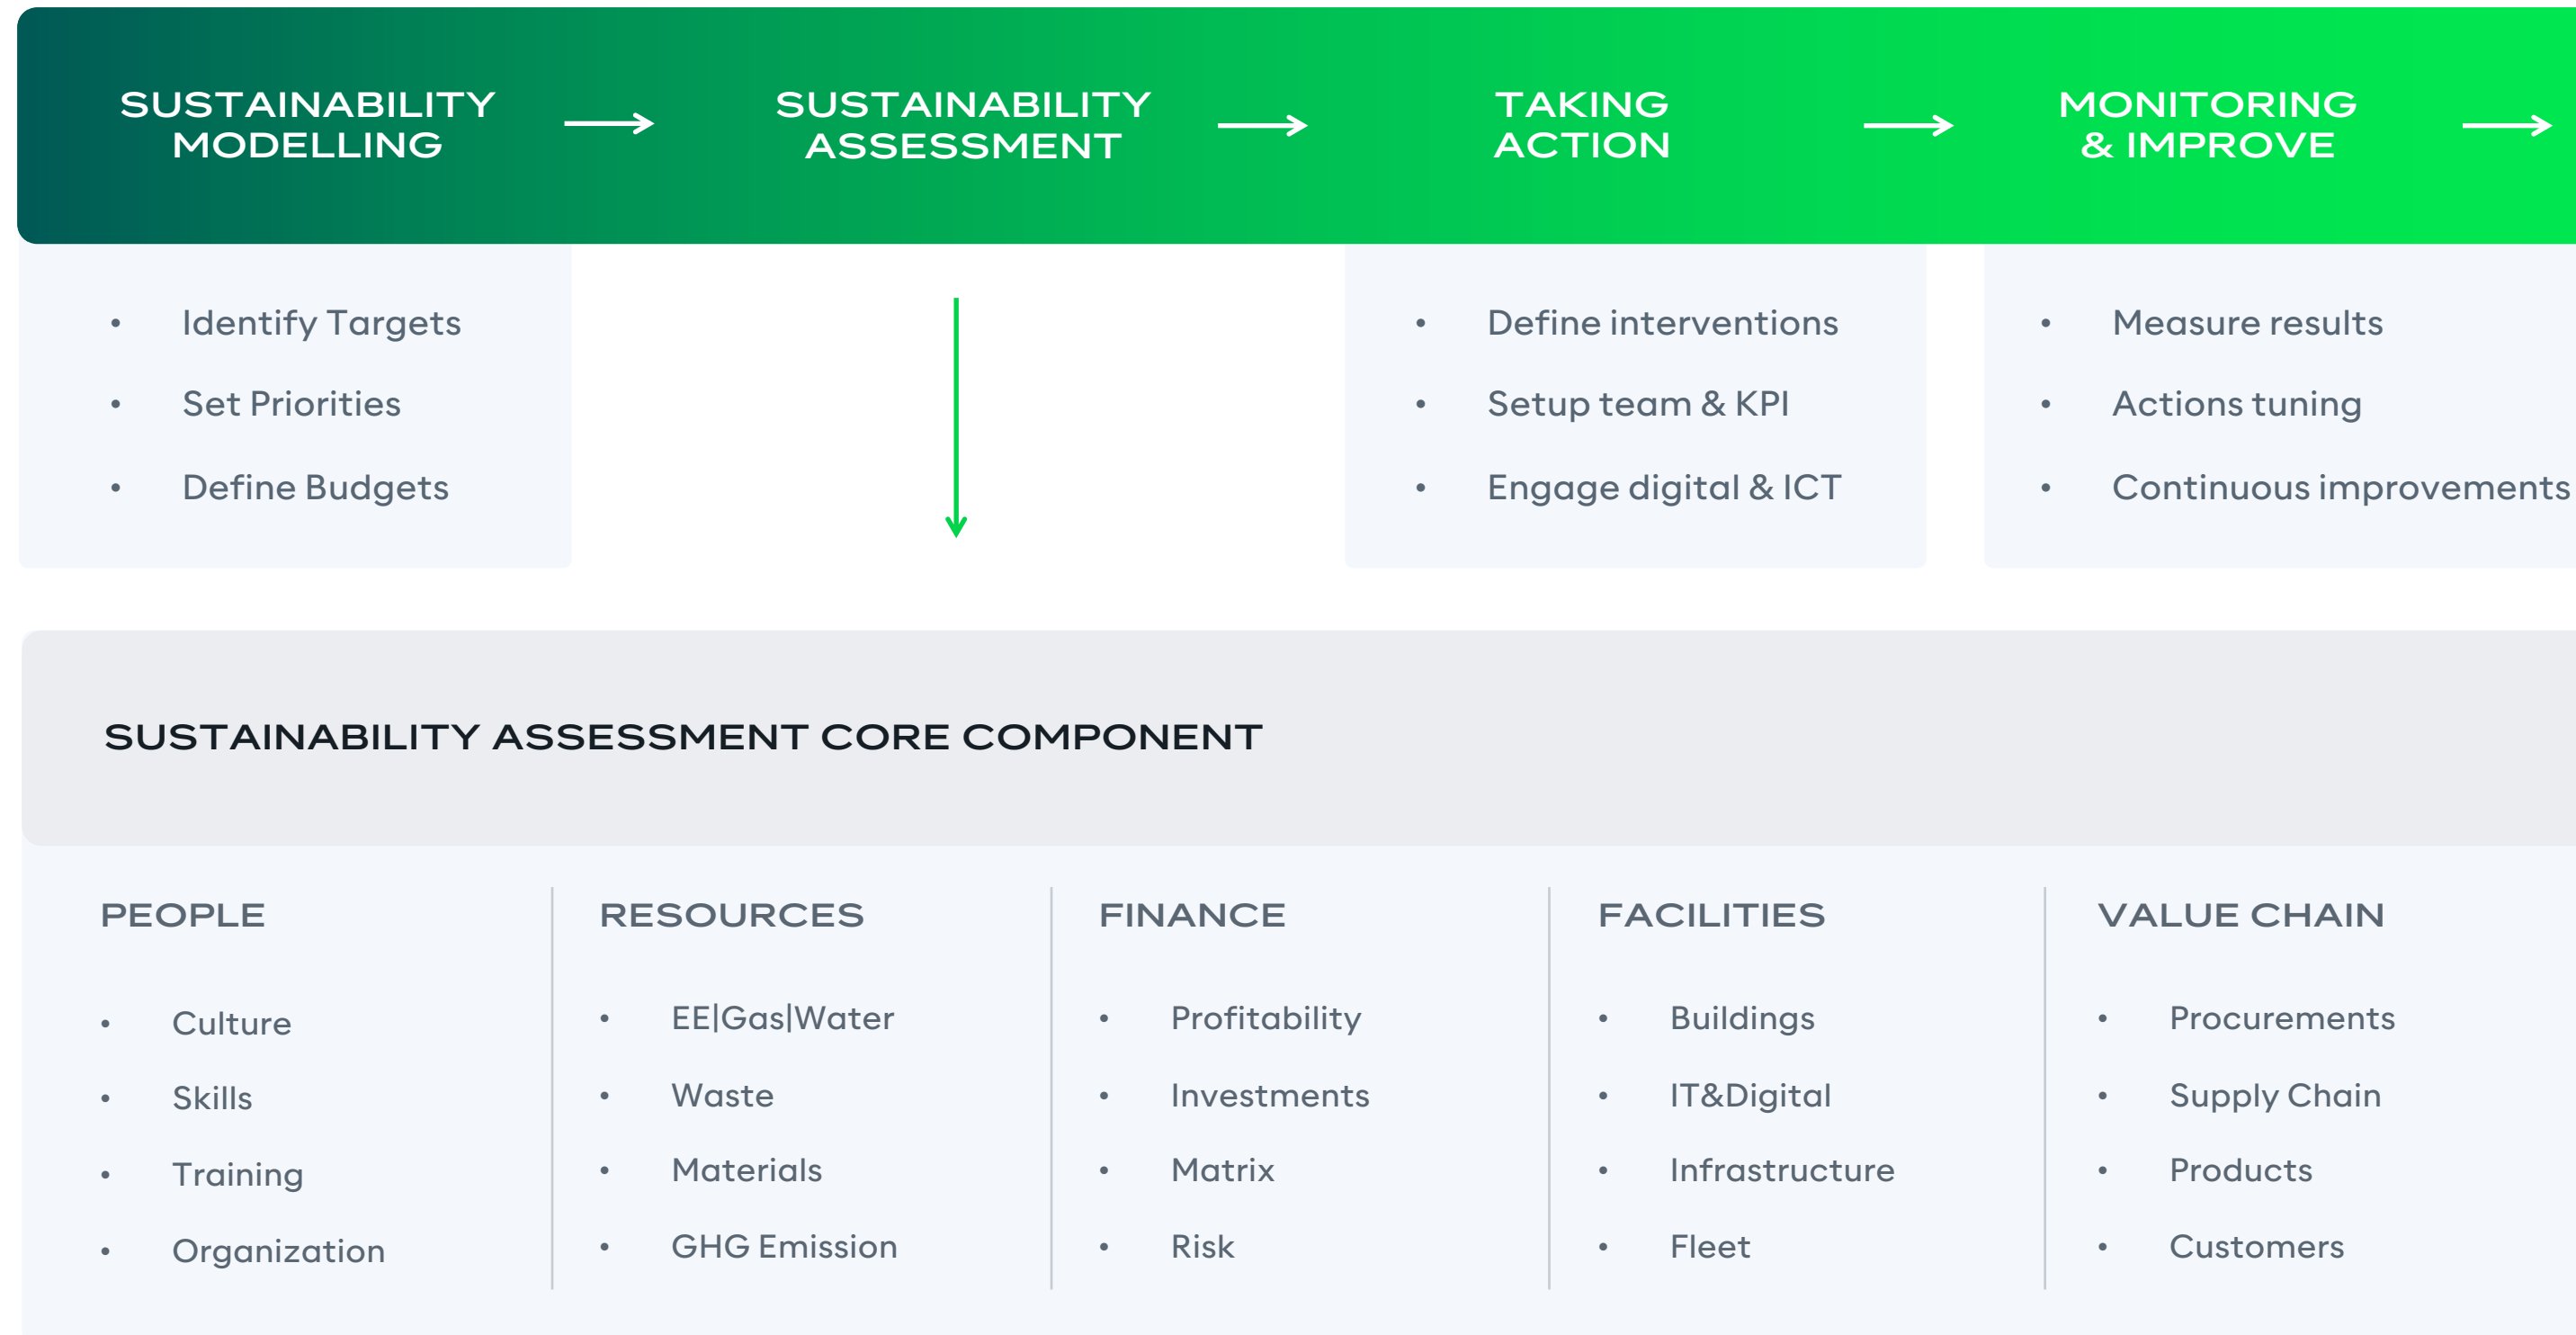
SUSTAINABILITY MODELLING → SUSTAINABILITY ASSESSMENT → TAKING ACTION → MONITORING & IMPROVE →

- Identify Targets
- Set Priorities
- Define Budgets

- Define interventions
- Setup team & KPI
- Engage digital & ICT

- Measure results
- Actions tuning
- Continuous improvements

SUSTAINABILITY ASSESSMENT CORE COMPONENT

PEOPLE
- Culture
- Skills
- Training
- Organization

RESOURCES
- EE|Gas|Water
- Waste
- Materials
- GHG Emission

FINANCE
- Profitability
- Investments
- Matrix
- Risk

FACILITIES
- Buildings
- IT&Digital
- Infrastructure
- Fleet

VALUE CHAIN
- Procurements
- Supply Chain
- Products
- Customers